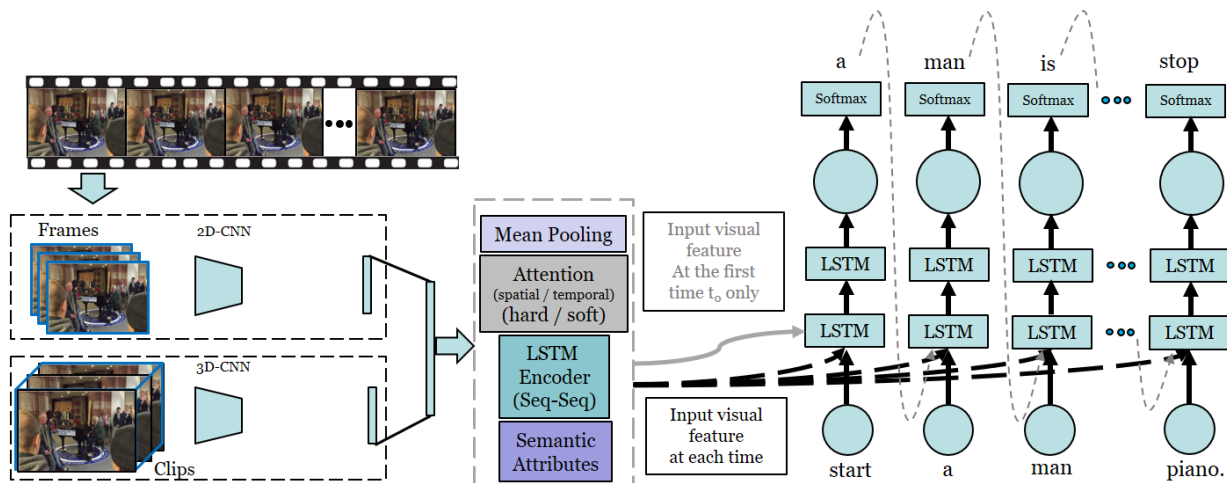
Frames

2D-CNN

3D-CNN

Clips

Mean Pooling

Attention
(spatial / temporal)
(hard / soft)

LSTM
Encoder
(Seq-Seq)

Semantic
Attributes

Input visual feature At the first time $t_o$ only

Input visual feature at each time

a

man

is

stop

Softmax

Softmax

Softmax

Softmax

LSTM

LSTM

LSTM

LSTM

LSTM

LSTM

LSTM

LSTM

start

a

man

piano.